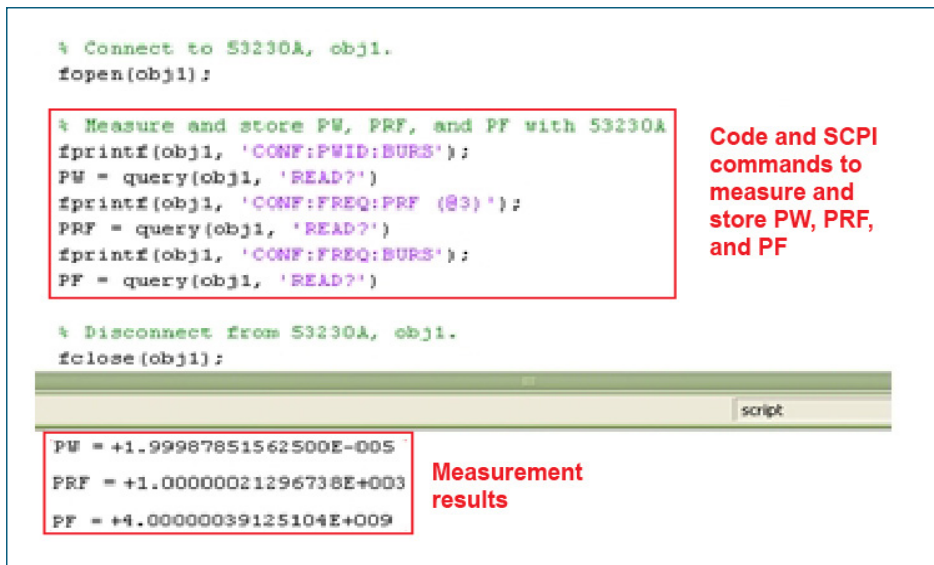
% Connect to 53230A, obj1.
fopen(obj1);

% Measure and store PW, PRF, and PF with 53230A
fprintf(obj1, 'CONF:PWID:BURS');
PW = query(obj1, 'READ?')
fprintf(obj1, 'CONF:FREQ:PRF (@3)');
PRF = query(obj1, 'READ?')
fprintf(obj1, 'CONF:FREQ:BURS');
PF = query(obj1, 'READ?')

Code and SCPI commands to measure and store PW, PRF, and PF

% Disconnect from 53230A, obj1.
fclose(obj1);

script

PW = +1.99987851562500E-005
PRF = +1.00000021296738E+003
PF = +4.00000039125104E+009

Measurement results